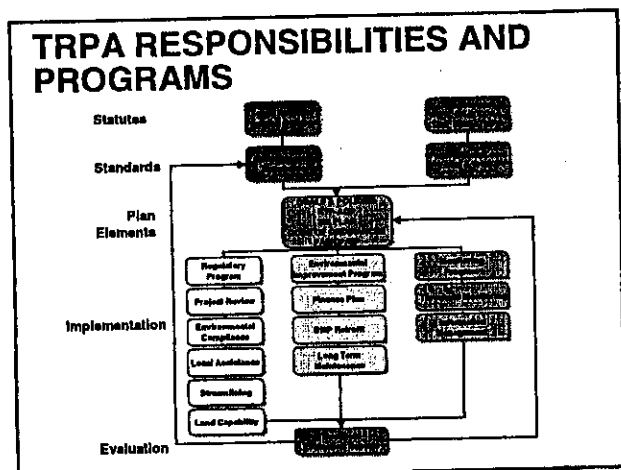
TRPA RESPONSIBILITIES AND PROGRAMS

Statutes

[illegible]

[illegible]

Standards

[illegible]

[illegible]

Plan Elements

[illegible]

Regulatory Program

Project Review

Environmental Compliance

Local Assistance

Streamlining

Land Capability

Environmental Improvement Program

Finance Plan

BMP Retrofit

Long Term Maintenance

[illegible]

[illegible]

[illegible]

Implementation

Evaluation

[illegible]